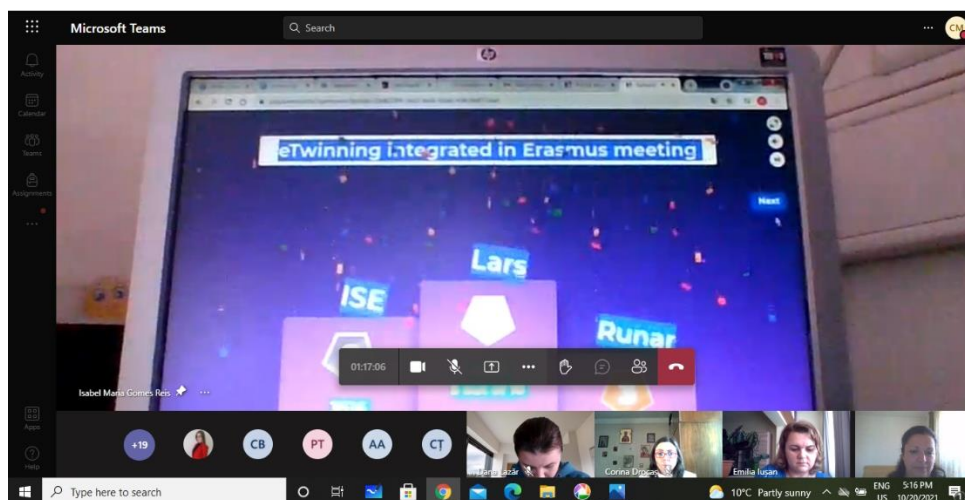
Microsoft Teams

Search

CM

Activity

Calendar

Teams

Assignments

...

Apps

Help

eTwinning integrated in Erasmus meeting

Next

Lars

ISE

Runar

01:17:06

Isabel Maria Gomes Reis

+19

CB

PT

AA

CȚ

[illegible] Lazăr

Corina Drocaș

Emilia Iușan

Type here to search

10°C Partly sunny

ENG US

5:16 PM 10/20/2021